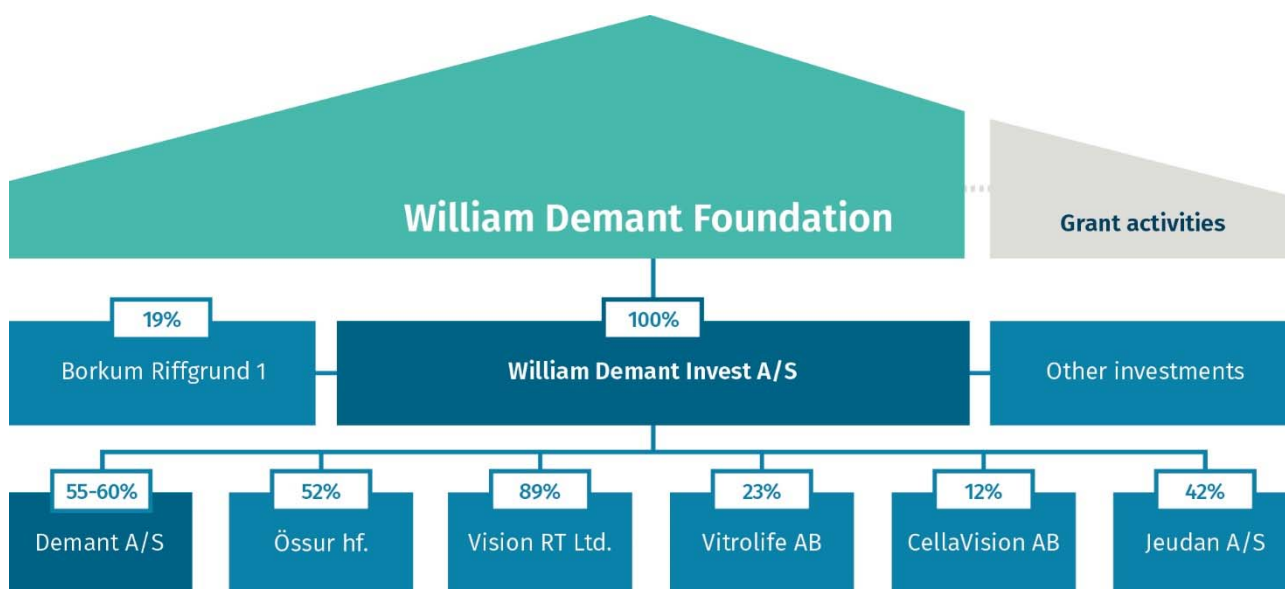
William Demant Foundation

Grant activities

19%

Borkum Riffgrund 1

100%

William Demant Invest A/S

Other investments

55-60%

Demant A/S

52%

Össur hf.

89%

Vision RT Ltd.

23%

Vitrolife AB

12%

CellaVision AB

42%

Jeudan A/S